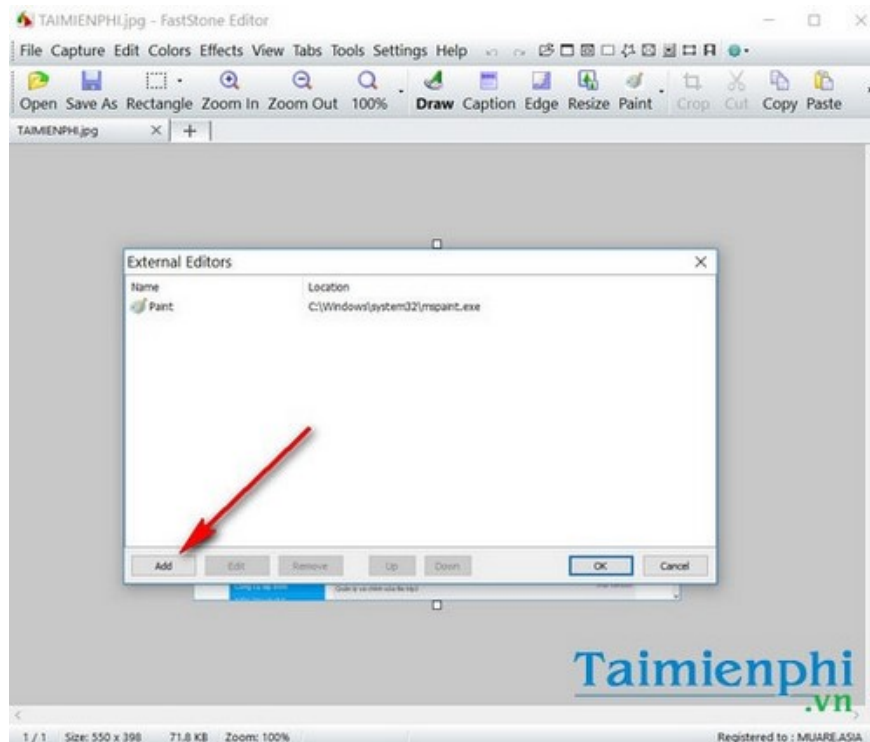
TAIMIENPHI.jpg - FastStone Editor

File Capture Edit Colors Effects View Tabs Tools Settings Help

Open Save As Rectangle Zoom In Zoom Out 100% Draw Caption Edge Resize Paint Crop Cut Copy Paste

TAIMIENPHI.jpg × +

External Editors ×

| Name | Location |
|---|---|
| Paint | C:\Windows\system32\mspaint.exe |

Add Edit Remove Up Down OK Cancel

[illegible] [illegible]

Taimienphi .vn

1 / 1 Size: 550 x 398 71.8 KB Zoom: 100% Registered to : MUARE.ASIA